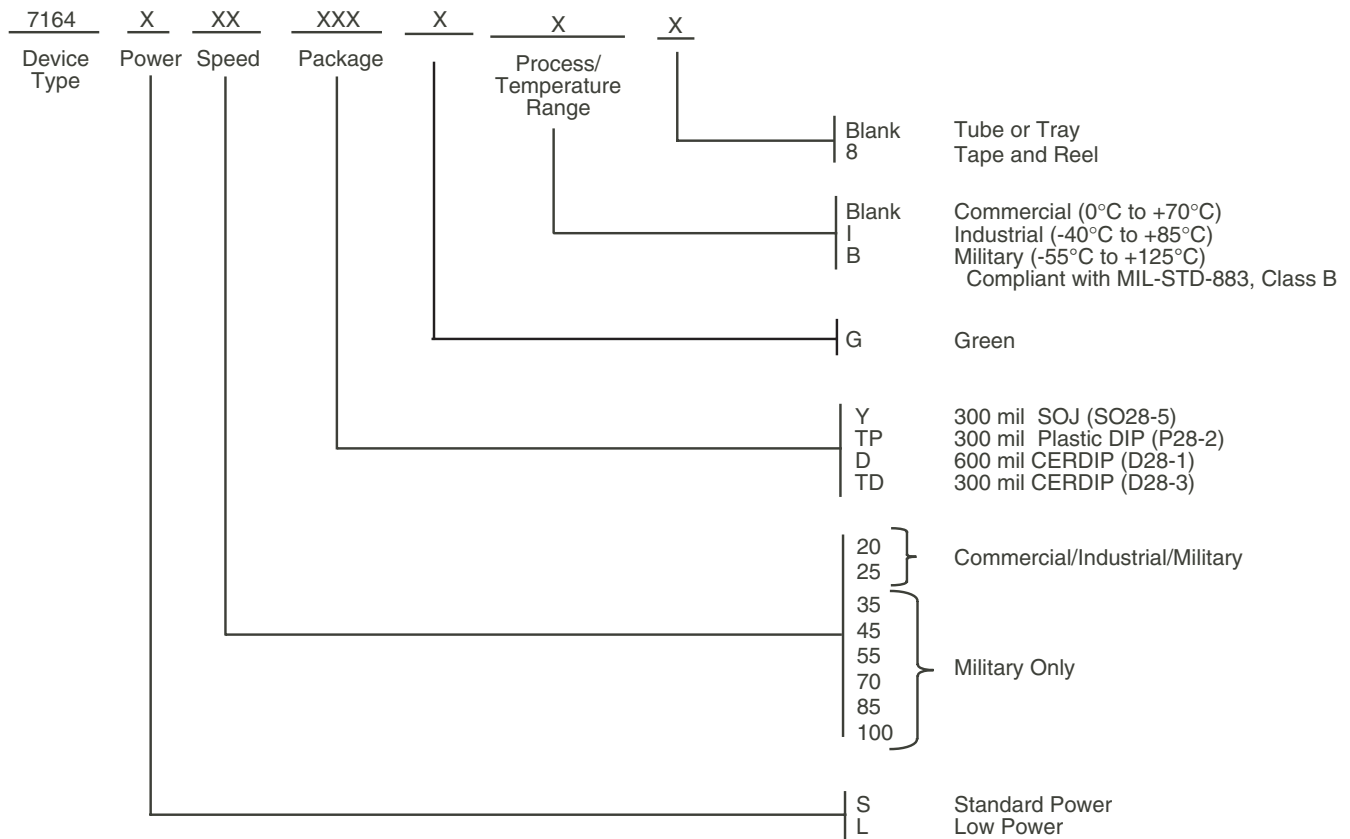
7164 X XX XXX X X X

Device Type Power Speed Package Process/ Temperature Range

Blank Tube or Tray
8 Tape and Reel

Blank Commercial (0°C to +70°C)
I Industrial (-40°C to +85°C)
B Military (-55°C to +125°C)
Compliant with MIL-STD-883, Class B

G Green

Y 300 mil SOJ (SO28-5)
TP 300 mil Plastic DIP (P28-2)
D 600 mil CERDIP (D28-1)
TD 300 mil CERDIP (D28-3)

20
25 Commercial/Industrial/Military

35
45
55
70
85
100 Military Only

S Standard Power
L Low Power